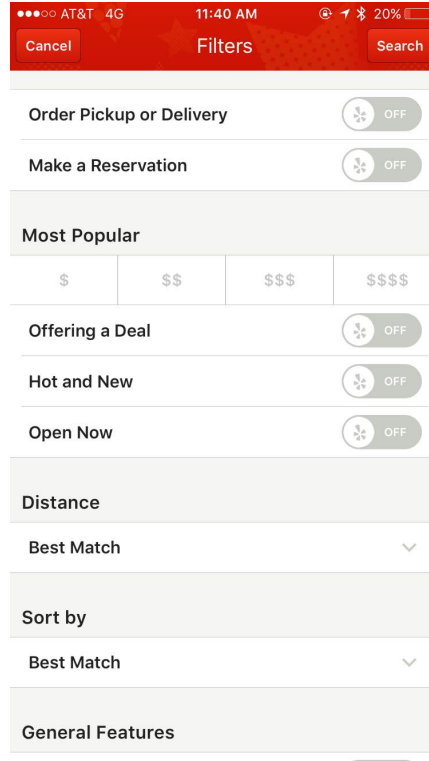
●●●○○ AT&T 4G 11:40 AM 20%

Cancel Filters Search

Order Pickup or Delivery OFF

Make a Reservation OFF

Most Popular

| \$ | \$\$ | \$\$\$ | \$\$\$\$ |
|---|---|---|---|

Offering a Deal OFF

Hot and New OFF

Open Now OFF

Distance

Best Match

Sort by

Best Match

General Features